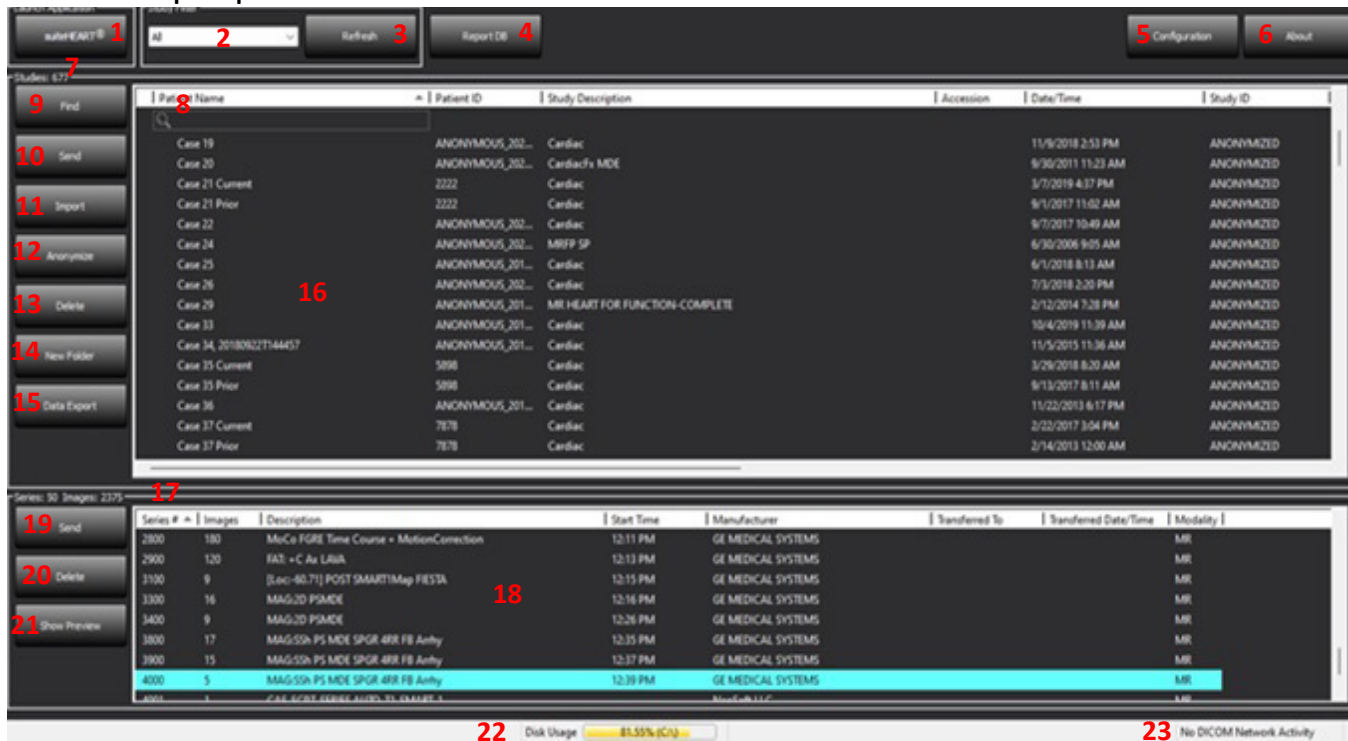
Launch Application
suiteHEART® 1
Study Filter
All 2
Refresh 3
Report DB 4
5 Configuration
6 About

Studies: 673
7
9 Find
10 Send
11 Import
12 Anonymize
13 Delete
14 New Folder
15 Data Export

| Patient Name | Patient ID | Study Description | Accession | Date/Time | Study ID |
|---|---|---|---|---|---|
| Case 19 | ANONYMOUS_202... | Cardiac | | 11/9/2018 2:53 PM | ANONYMIZED |
| Case 20 | ANONYMOUS_202... | CardiacFx MDE | | 9/30/2011 11:23 AM | ANONYMIZED |
| Case 21 Current | 2222 | Cardiac | | 3/7/2019 4:37 PM | ANONYMIZED |
| Case 21 Prior | 2222 | Cardiac | | 9/1/2017 11:02 AM | ANONYMIZED |
| Case 22 | ANONYMOUS_202... | Cardiac | | 9/7/2017 10:49 AM | ANONYMIZED |
| Case 24 | ANONYMOUS_202... | MRFP SP | | 6/30/2006 9:05 AM | ANONYMIZED |
| Case 25 | ANONYMOUS_201... | Cardiac | | 6/1/2018 8:13 AM | ANONYMIZED |
| Case 26 | ANONYMOUS_202... | Cardiac | | 7/3/2018 2:20 PM | ANONYMIZED |
| Case 29 | ANONYMOUS_201... | MR HEART FOR FUNCTION-COMPLETE | | 2/12/2014 7:28 PM | ANONYMIZED |
| Case 33 | ANONYMOUS_201... | Cardiac | | 10/4/2019 11:39 AM | ANONYMIZED |
| Case 34, 20180922T144457 | ANONYMOUS_201... | Cardiac | | 11/5/2015 11:36 AM | ANONYMIZED |
| Case 35 Current | 5898 | Cardiac | | 3/29/2018 8:20 AM | ANONYMIZED |
| Case 35 Prior | 5898 | Cardiac | | 9/13/2017 8:11 AM | ANONYMIZED |
| Case 36 | ANONYMOUS_201... | Cardiac | | 11/22/2013 6:17 PM | ANONYMIZED |
| Case 37 Current | 7878 | Cardiac | | 2/22/2017 3:04 PM | ANONYMIZED |
| Case 37 Prior | 7878 | Cardiac | | 2/14/2013 12:00 AM | ANONYMIZED |

8
16

Series: 50 Images: 2375
17
19 Send
20 Delete
21 Show Preview

| Series # | Images | Description | Start Time | Manufacturer | Transferred To | Transferred Date/Time | Modality |
|---|---|---|---|---|---|---|---|
| 2800 | 180 | MoCo FGRE Time Course + MotionCorrection | 12:11 PM | GE MEDICAL SYSTEMS | | | MR |
| 2900 | 120 | FAT: +C Ax LAVA | 12:13 PM | GE MEDICAL SYSTEMS | | | MR |
| 3100 | 9 | [Loc:-60.71] POST SMART1Map FIESTA | 12:15 PM | GE MEDICAL SYSTEMS | | | MR |
| 3300 | 16 | MAG:2D PSMDE | 12:16 PM | GE MEDICAL SYSTEMS | | | MR |
| 3400 | 9 | MAG:2D PSMDE | 12:26 PM | GE MEDICAL SYSTEMS | | | MR |
| 3800 | 17 | MAG:SSh PS MDE SPGR 4RR FB Arrhy | 12:35 PM | GE MEDICAL SYSTEMS | | | MR |
| 3900 | 15 | MAG:SSh PS MDE SPGR 4RR FB Arrhy | 12:37 PM | GE MEDICAL SYSTEMS | | | MR |
| 4000 | 5 | MAG:SSh PS MDE SPGR 4RR FB Arrhy | 12:39 PM | GE MEDICAL SYSTEMS | | | MR |

18

22 Disk Usage 81.55% (C:\)
23 No DICOM Network Activity